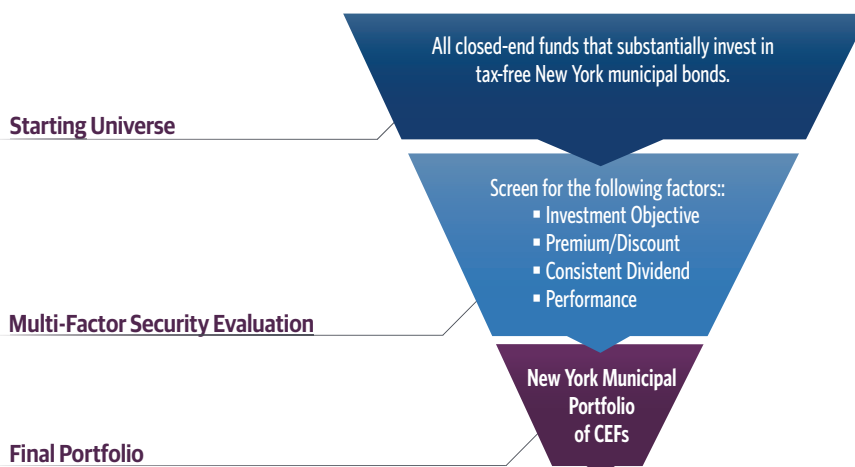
All closed-end funds that substantially invest in tax-free New York municipal bonds.

Starting Universe

Screen for the following factors::
- Investment Objective
- Premium/Discount
- Consistent Dividend
- Performance

Multi-Factor Security Evaluation

New York Municipal Portfolio of CEFs

Final Portfolio